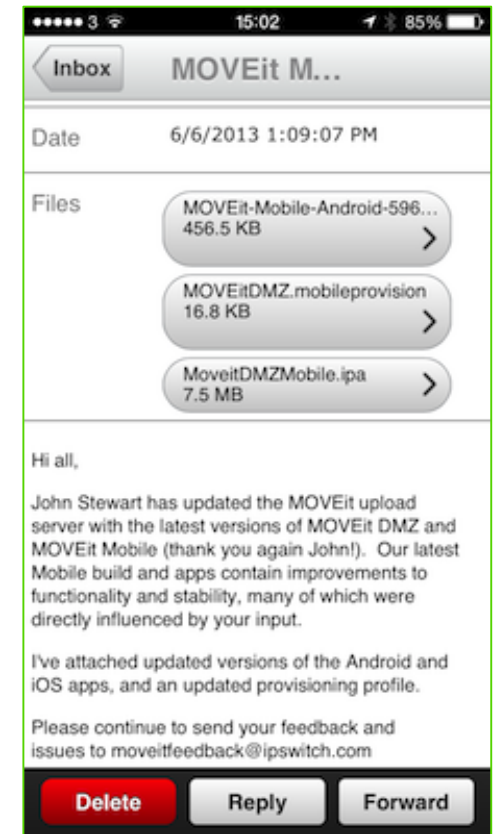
●●●●● 3 15:02 85%

Inbox MOVEit M...

Date 6/6/2013 1:09:07 PM

Files

MOVEit-Mobile-Android-596...
456.5 KB

MOVEitDMZ.mobileprovision
16.8 KB

MoveitDMZMobile.ipa
7.5 MB

Hi all,

John Stewart has updated the MOVEit upload server with the latest versions of MOVEit DMZ and MOVEit Mobile (thank you again John!). Our latest Mobile build and apps contain improvements to functionality and stability, many of which were directly influenced by your input.

I've attached updated versions of the Android and iOS apps, and an updated provisioning profile.

Please continue to send your feedback and issues to moveitfeedback@ipswitch.com

Delete Reply Forward